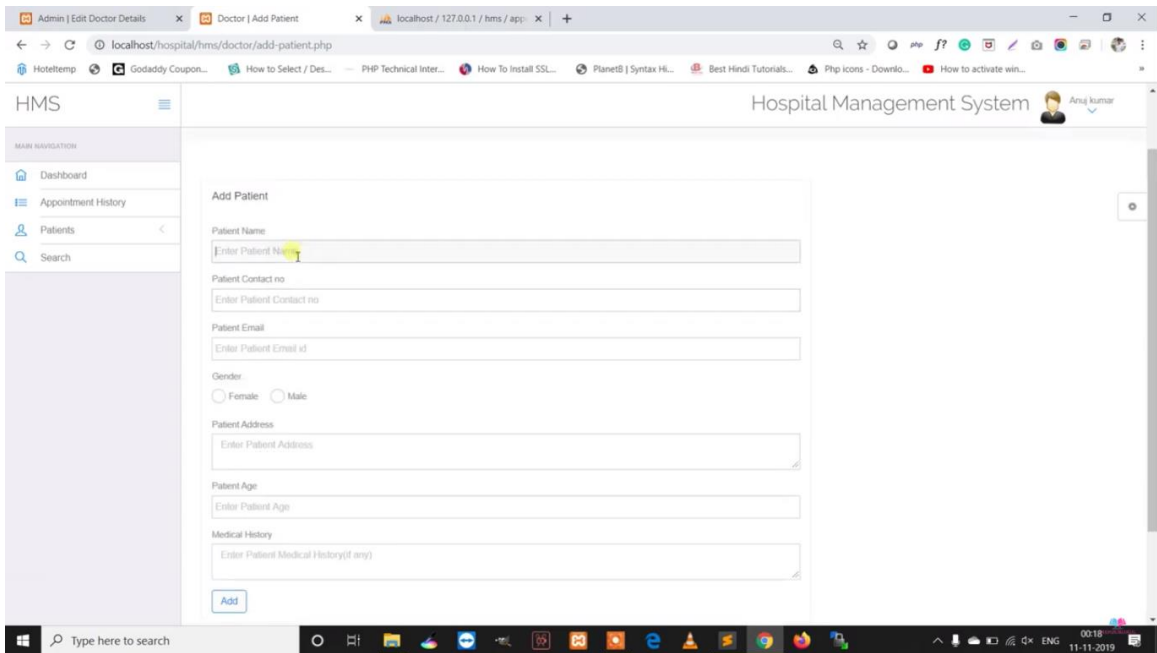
Admin | Edit Doctor Details
Doctor | Add Patient
localhost / 127.0.0.1 / hms / app
localhost/hospital/hms/doctor/add-patient.php
Hoteltemp
Godaddy Coupon...
How to Select / Des...
PHP Technical Inter...
How To Install SSL...
PlanetB | Syntax Hi...
Best Hindi Tutorials...
Php icons - Downlo...
How to activate win...

HMS
Hospital Management System
Anuj kumar

MAIN NAVIGATION
Dashboard
Appointment History
Patients
Search

Add Patient

Patient Name
Enter Patient Name

Patient Contact no
Enter Patient Contact no

Patient Email
Enter Patient Email id

Gender
Female Male

Patient Address
Enter Patient Address

Patient Age
Enter Patient Age

Medical History
Enter Patient Medical History(if any)

Add

Type here to search
ENG
00:18
11-11-2019